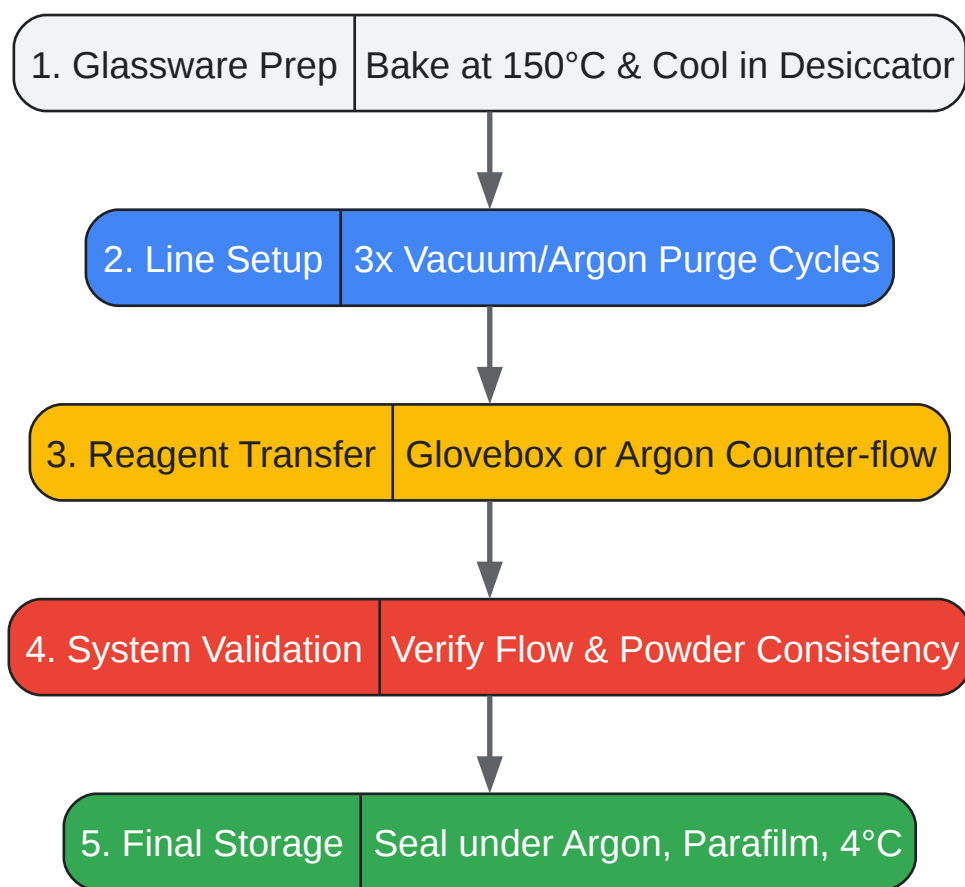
1. Glassware Prep | Bake at 150°C & Cool in Desiccator

2. Line Setup | 3x Vacuum/Argon Purge Cycles

3. Reagent Transfer | Glovebox or Argon Counter-flow

4. System Validation | Verify Flow & Powder Consistency

5. Final Storage | Seal under Argon, Parafilm, 4°C